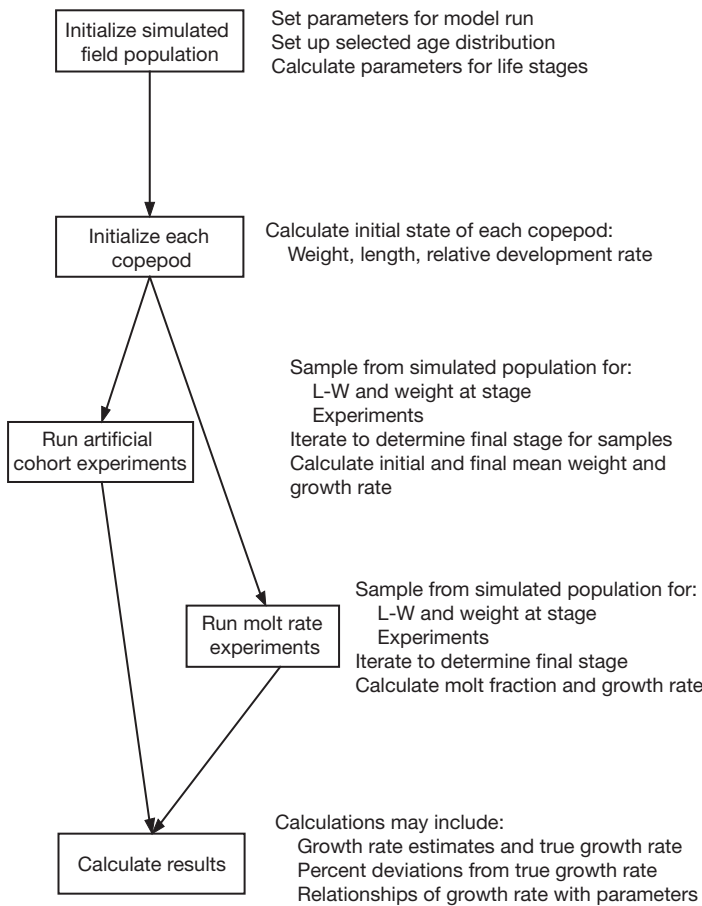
Initialize simulated field population

Set parameters for model run
Set up selected age distribution
Calculate parameters for life stages

Initialize each copepod

Calculate initial state of each copepod:
Weight, length, relative development rate

Sample from simulated population for:
L-W and weight at stage
Experiments
Iterate to determine final stage for samples
Calculate initial and final mean weight and growth rate

Run artificial cohort experiments

Run molt rate experiments

Sample from simulated population for:
L-W and weight at stage
Experiments
Iterate to determine final stage
Calculate molt fraction and growth rate

Calculate results

Calculations may include:
Growth rate estimates and true growth rate
Percent deviations from true growth rate
Relationships of growth rate with parameters